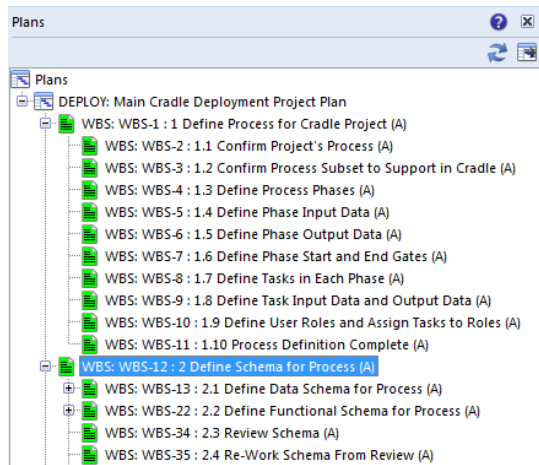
Plans

Plans
DEPLOY: Main Cradle Deployment Project Plan
WBS: WBS-1 : 1 Define Process for Cradle Project (A)
WBS: WBS-2 : 1.1 Confirm Project's Process (A)
WBS: WBS-3 : 1.2 Confirm Process Subset to Support in Cradle (A)
WBS: WBS-4 : 1.3 Define Process Phases (A)
WBS: WBS-5 : 1.4 Define Phase Input Data (A)
WBS: WBS-6 : 1.5 Define Phase Output Data (A)
WBS: WBS-7 : 1.6 Define Phase Start and End Gates (A)
WBS: WBS-8 : 1.7 Define Tasks in Each Phase (A)
WBS: WBS-9 : 1.8 Define Task Input Data and Output Data (A)
WBS: WBS-10 : 1.9 Define User Roles and Assign Tasks to Roles (A)
WBS: WBS-11 : 1.10 Process Definition Complete (A)
WBS: WBS-12 : 2 Define Schema for Process (A)
WBS: WBS-13 : 2.1 Define Data Schema for Process (A)
WBS: WBS-22 : 2.2 Define Functional Schema for Process (A)
WBS: WBS-34 : 2.3 Review Schema (A)
WBS: WBS-35 : 2.4 Re-Work Schema From Review (A)